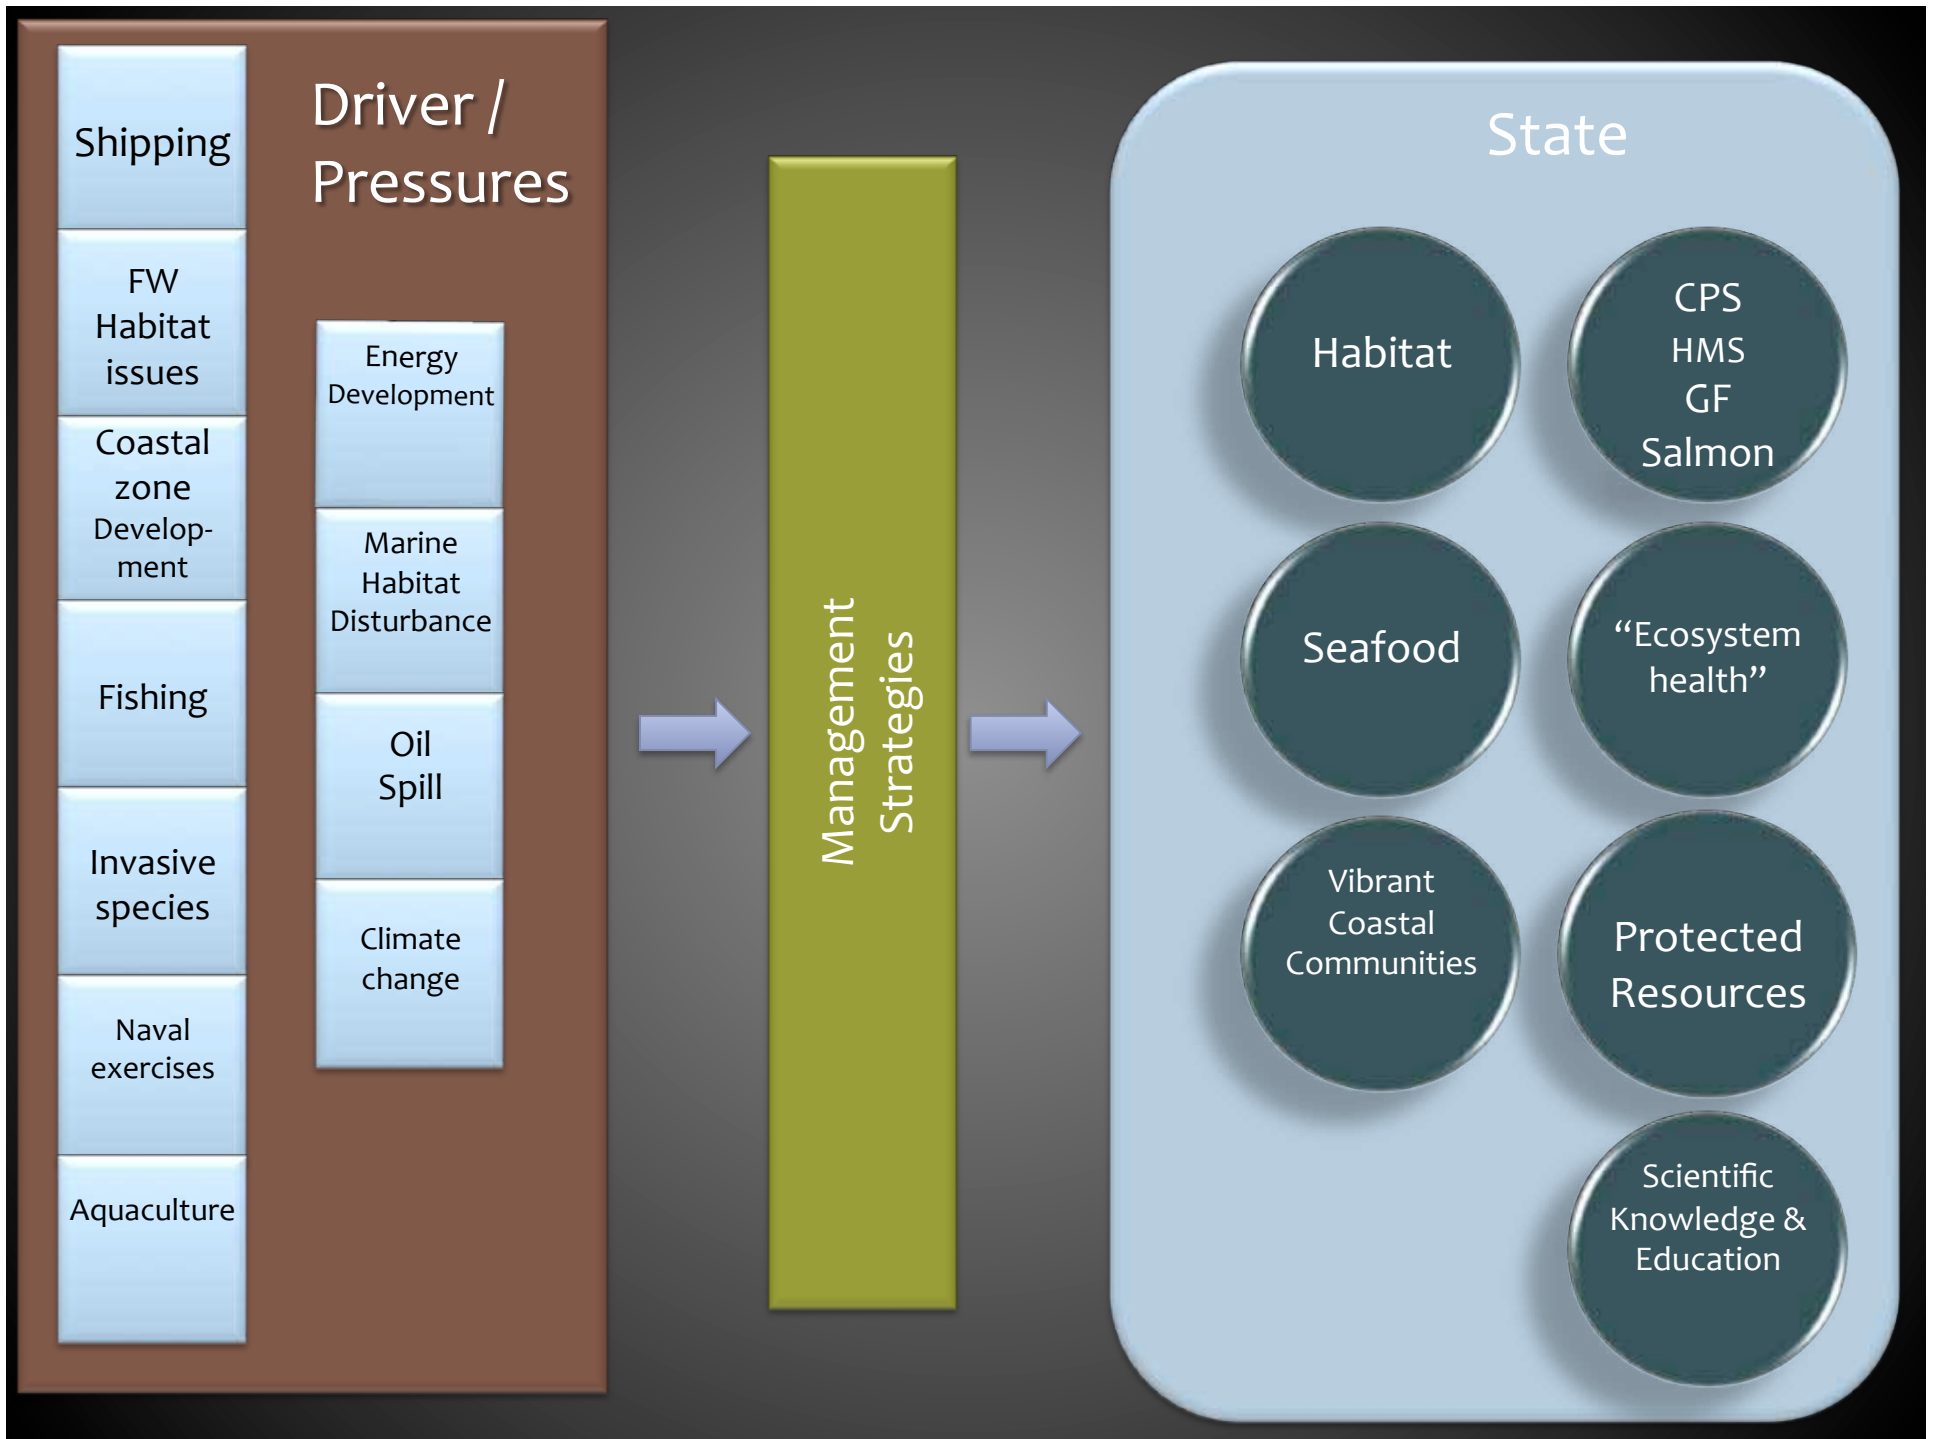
Driver / Pressures

Shipping

FW Habitat issues

Coastal zone Development

Fishing

Invasive species

Naval exercises

Aquaculture

Energy Development

Marine Habitat Disturbance

Oil Spill

Climate change

Management Strategies

State

Habitat

CPS HMS GF Salmon

Seafood

"Ecosystem health"

Vibrant Coastal Communities

Protected Resources

Scientific Knowledge & Education